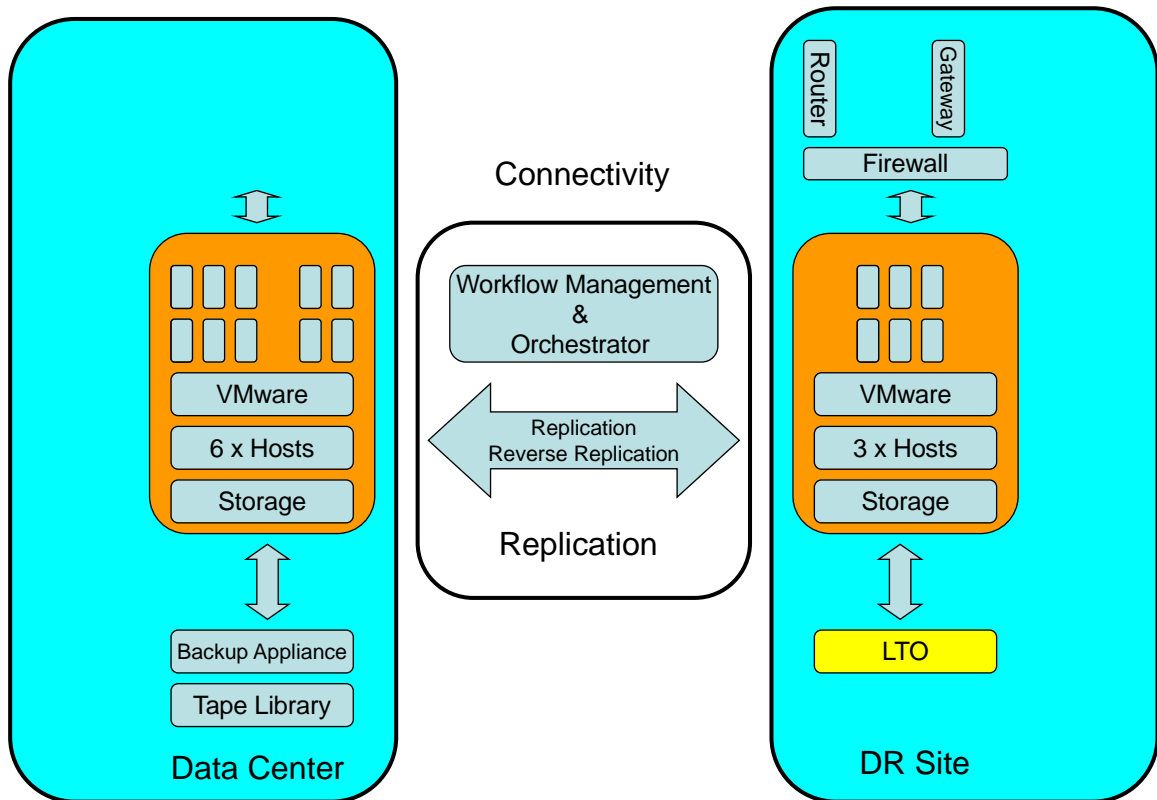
VMware

6 x Hosts

Storage

Backup Appliance

Tape Library

Data Center

Connectivity

Workflow Management
&
Orchestrator

Replication
Reverse Replication

Replication

Router

Gateway

Firewall

VMware

3 x Hosts

Storage

LTO

DR Site